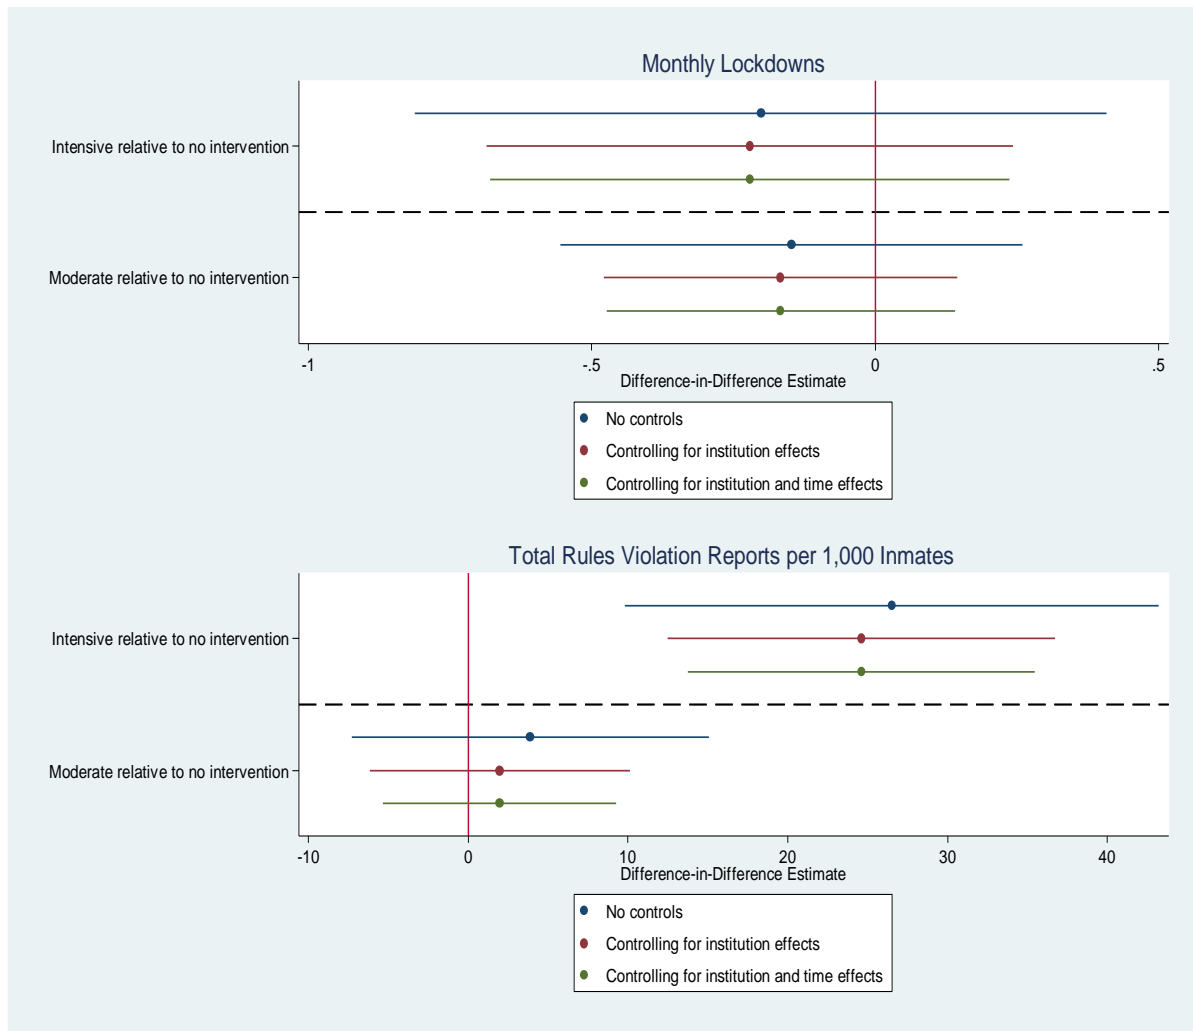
Monthly Lockdowns

Intensive relative to no intervention

Moderate relative to no intervention

-1
-.5
0
.5

Difference-in-Difference Estimate

No controls
Controlling for institution effects
Controlling for institution and time effects

Total Rules Violation Reports per 1,000 Inmates

Intensive relative to no intervention

Moderate relative to no intervention

-10
0
10
20
30
40

Difference-in-Difference Estimate

No controls
Controlling for institution effects
Controlling for institution and time effects